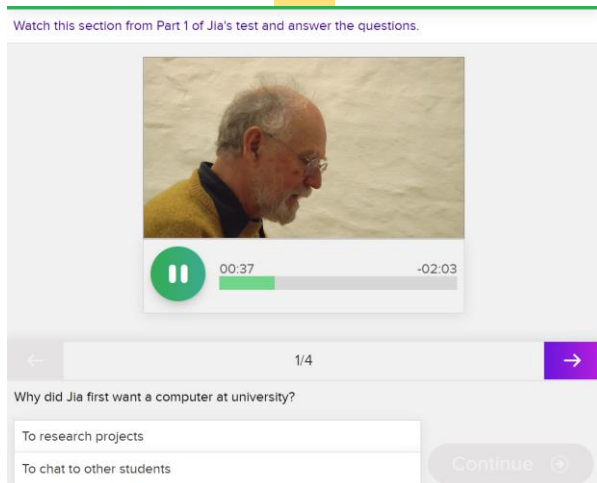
Watch this section from Part 1 of Jia's test and answer the questions.

00:37

-02:03

←

1/4

→

Why did Jia first want a computer at university?

To research projects

To chat to other students

Continue